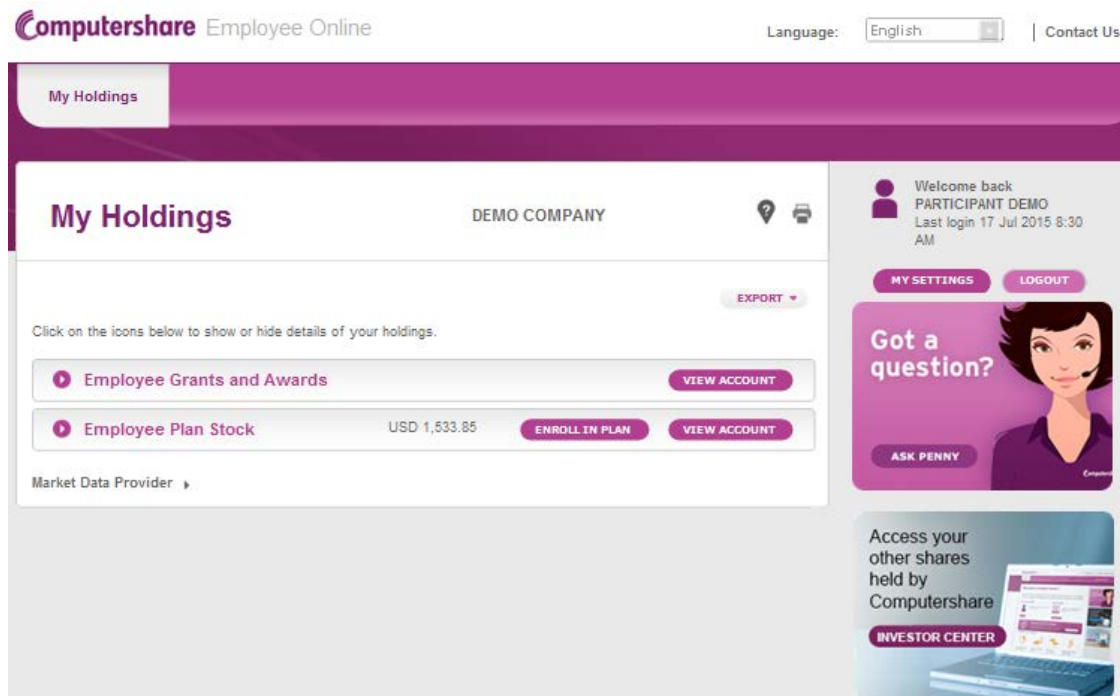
Computershare Employee Online

Language: English | Contact Us

My Holdings

My Holdings

DEMO COMPANY

Welcome back
PARTICIPANT DEMO
Last login 17 Jul 2015 8:30 AM

MY SETTINGS LOGOUT

EXPORT

Click on the icons below to show or hide details of your holdings.

Employee Grants and Awards VIEW ACCOUNT

Employee Plan Stock USD 1,533.85 ENROLL IN PLAN VIEW ACCOUNT

Market Data Provider

Got a question?

ASK PENNY

Access your other shares held by Computershare

INVESTOR CENTER